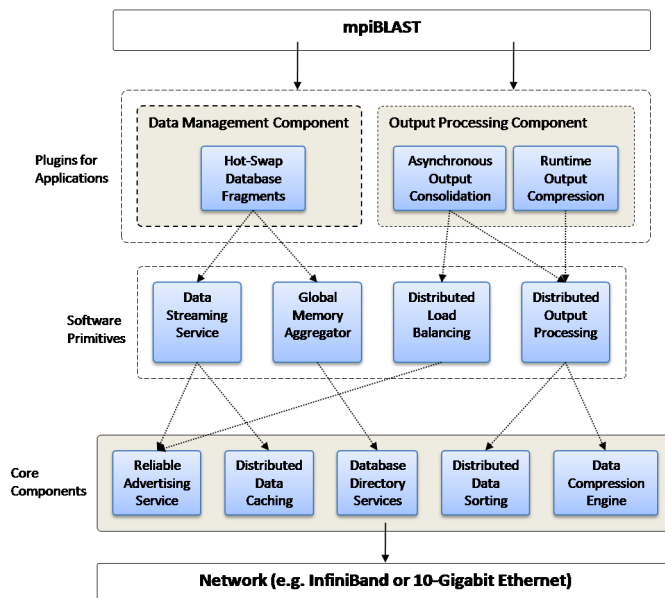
mpiBLAST

Plugins for Applications

Data Management Component

Hot-Swap Database Fragments

Output Processing Component

Asynchronous Output Consolidation

Runtime Output Compression

Software Primitives

Data Streaming Service

Global Memory Aggregator

Distributed Load Balancing

Distributed Output Processing

Core Components

Reliable Advertising Service

Distributed Data Caching

Database Directory Services

Distributed Data Sorting

Data Compression Engine

Network (e.g. InfiniBand or 10-Gigabit Ethernet)